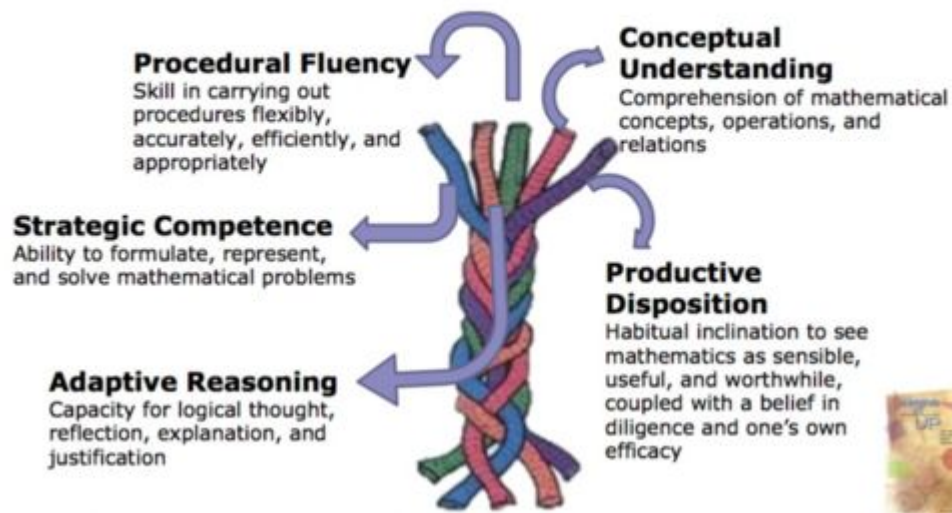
Procedural Fluency
Skill in carrying out procedures flexibly, accurately, efficiently, and appropriately

Conceptual Understanding
Comprehension of mathematical concepts, operations, and relations

Strategic Competence
Ability to formulate, represent, and solve mathematical problems

Productive Disposition
Habitual inclination to see mathematics as sensible, useful, and worthwhile, coupled with a belief in diligence and one's own efficacy

Adaptive Reasoning
Capacity for logical thought, reflection, explanation, and justification

UP